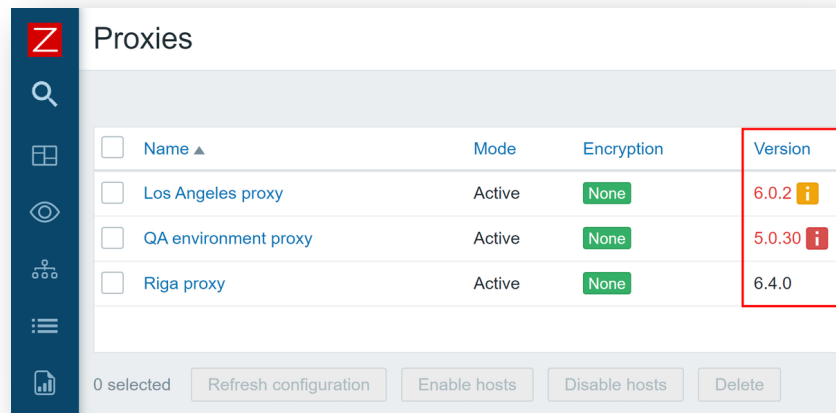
Z

Proxies

| | Name ▲ | Mode | Encryption | Version |
|---|---|---|---|---|
| | Los Angeles proxy | Active | None | 6.0.2 i |
| | QA environment proxy | Active | None | 5.0.30 i |
| | Riga proxy | Active | None | 6.4.0 |

0 selected Refresh configuration Enable hosts Disable hosts Delete